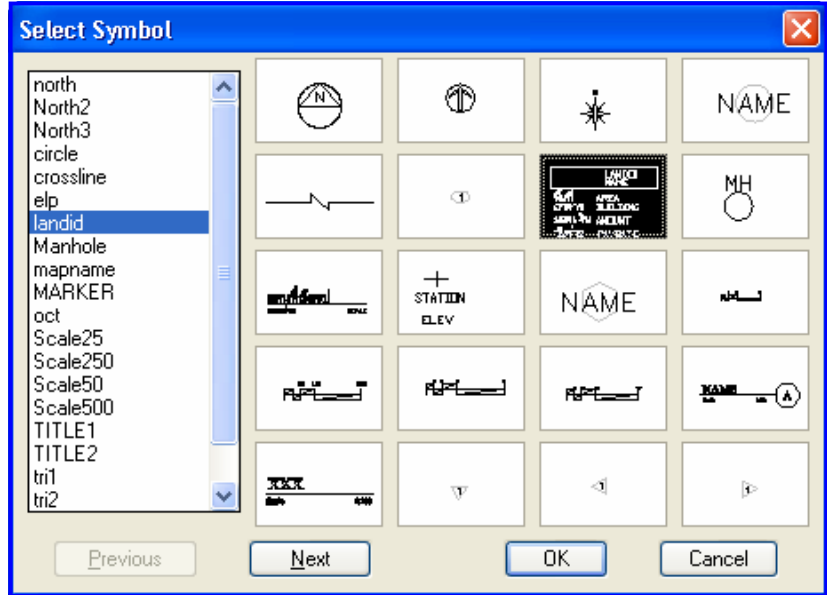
Select Symbol

north
North2
North3
circle
crossline
elp
landid
Manhole
mapname
MARKER
oct
Scale25
Scale250
Scale50
Scale500
TITLE1
TITLE2
tri1
tri2

N

NAME

1

LANDID
NAME
AREA
BUILDING
AMOUNT

MH

STATION
ELEV

NAME

A

1

Previous
Next
OK
Cancel